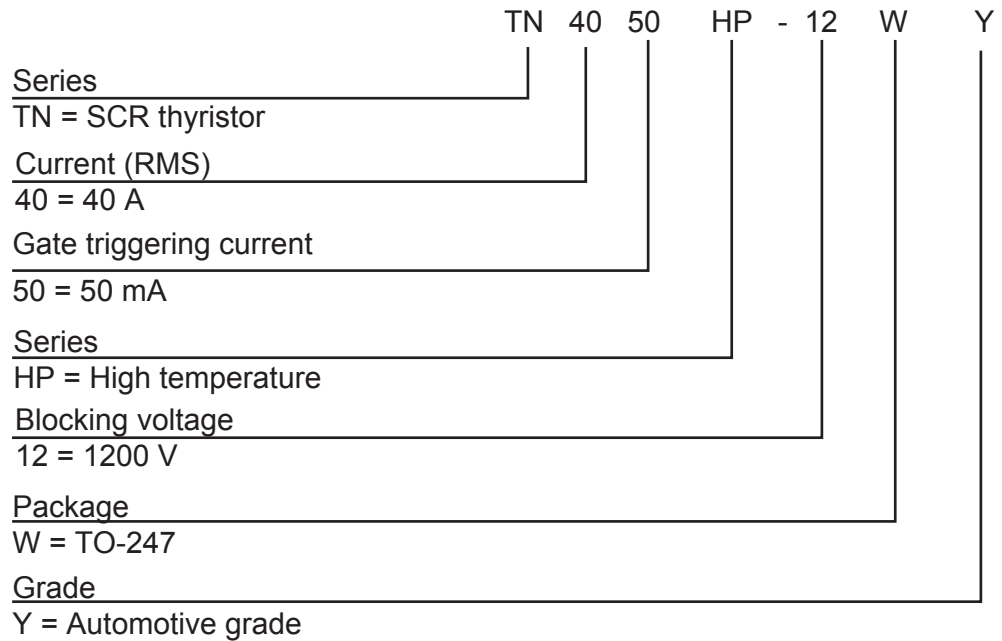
TN 40 50 HP - 12 W Y

Series
TN = SCR thyristor

Current (RMS)
40 = 40 A

Gate triggering current
50 = 50 mA

Series
HP = High temperature

Blocking voltage
12 = 1200 V

Package
W = TO-247

Grade
Y = Automotive grade